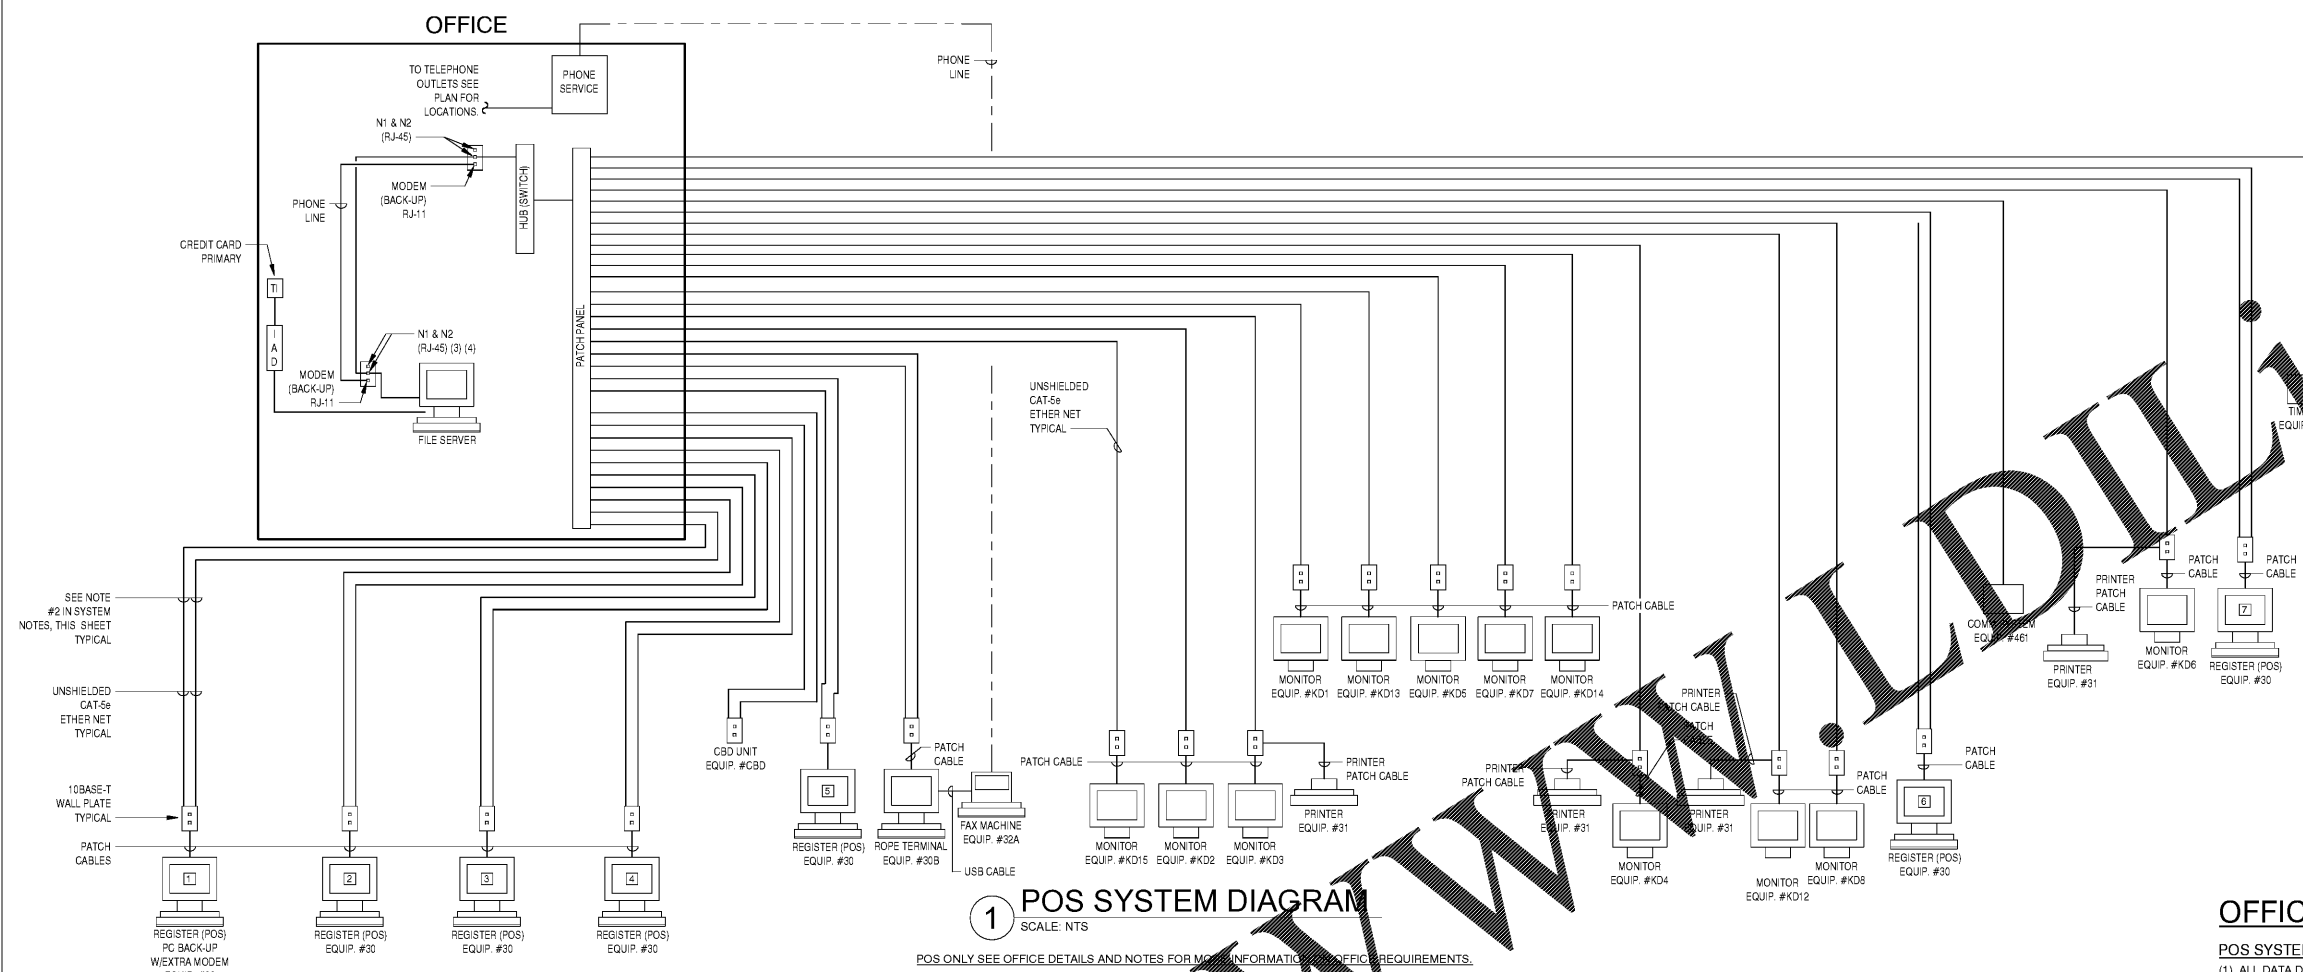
OFFICE

TO TELEPHONE OUTLETS SEE PLAN FOR LOCATIONS.

PHONE SERVICE

PHONE LINE

N1 & N2 (RJ-45)

MODEM (BACK-UP) RJ-11

HUB (SWITCH)

PHONE LINE

CREDIT CARD PRIMARY

TI

I A D

PATCH PANEL

N1 & N2 (RJ-45) (3) (4)

MODEM (BACK-UP) RJ-11

FILE SERVER

UNSHIELDED CAT-5e ETHER NET TYPICAL

SEE NOTE #2 IN SYSTEM NOTES, THIS SHEET TYPICAL

UNSHIELDED CAT-5e ETHER NET TYPICAL

10BASE-T WALL PLATE TYPICAL

PATCH CABLES

1
REGISTER (POS) PC BACK-UP W/EXTRA MODEM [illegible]

2
REGISTER (POS) EQUIP. #30

3
REGISTER (POS) EQUIP. #30

4
REGISTER (POS) EQUIP. #30

CBD UNIT EQUIP. #CBD

5
REGISTER (POS) EQUIP. #30

PATCH CABLE

ROPE TERMINAL EQUIP. #30B

FAX MACHINE EQUIP. #32A

USB CABLE

PATCH CABLE

MONITOR EQUIP. #KD15

MONITOR EQUIP. #KD2

MONITOR EQUIP. #KD3

PRINTER PATCH CABLE

PRINTER EQUIP. #31

PATCH CABLE

MONITOR EQUIP. #KD1

MONITOR EQUIP. #KD13

MONITOR EQUIP. #KD5

MONITOR EQUIP. #KD7

MONITOR EQUIP. #KD14

PRINTER PATCH CABLE

PRINTER PATCH CABLE

PRINTER EQUIP. #31

MONITOR EQUIP. #KD4

PRINTER EQUIP. #31

MONITOR EQUIP. #KD12

PATCH CABLE

MONITOR EQUIP. #KD8

PATCH CABLE

6
REGISTER (POS) EQUIP. #30

COMM SYSTEM EQUIP. #461

PRINTER PATCH CABLE

PRINTER EQUIP. #31

PATCH CABLE

MONITOR EQUIP. #KD6

PATCH CABLE

7
REGISTER (POS) EQUIP. #30

TIM EQUIP

1 POS SYSTEM DIAGRAM
SCALE: NTS

POS ONLY SEE OFFICE DETAILS AND NOTES FOR MORE INFORMATION ON OFFICE REQUIREMENTS.

OFFIC

POS SYSTE

(1) ALL DATA D

WWW.LDI